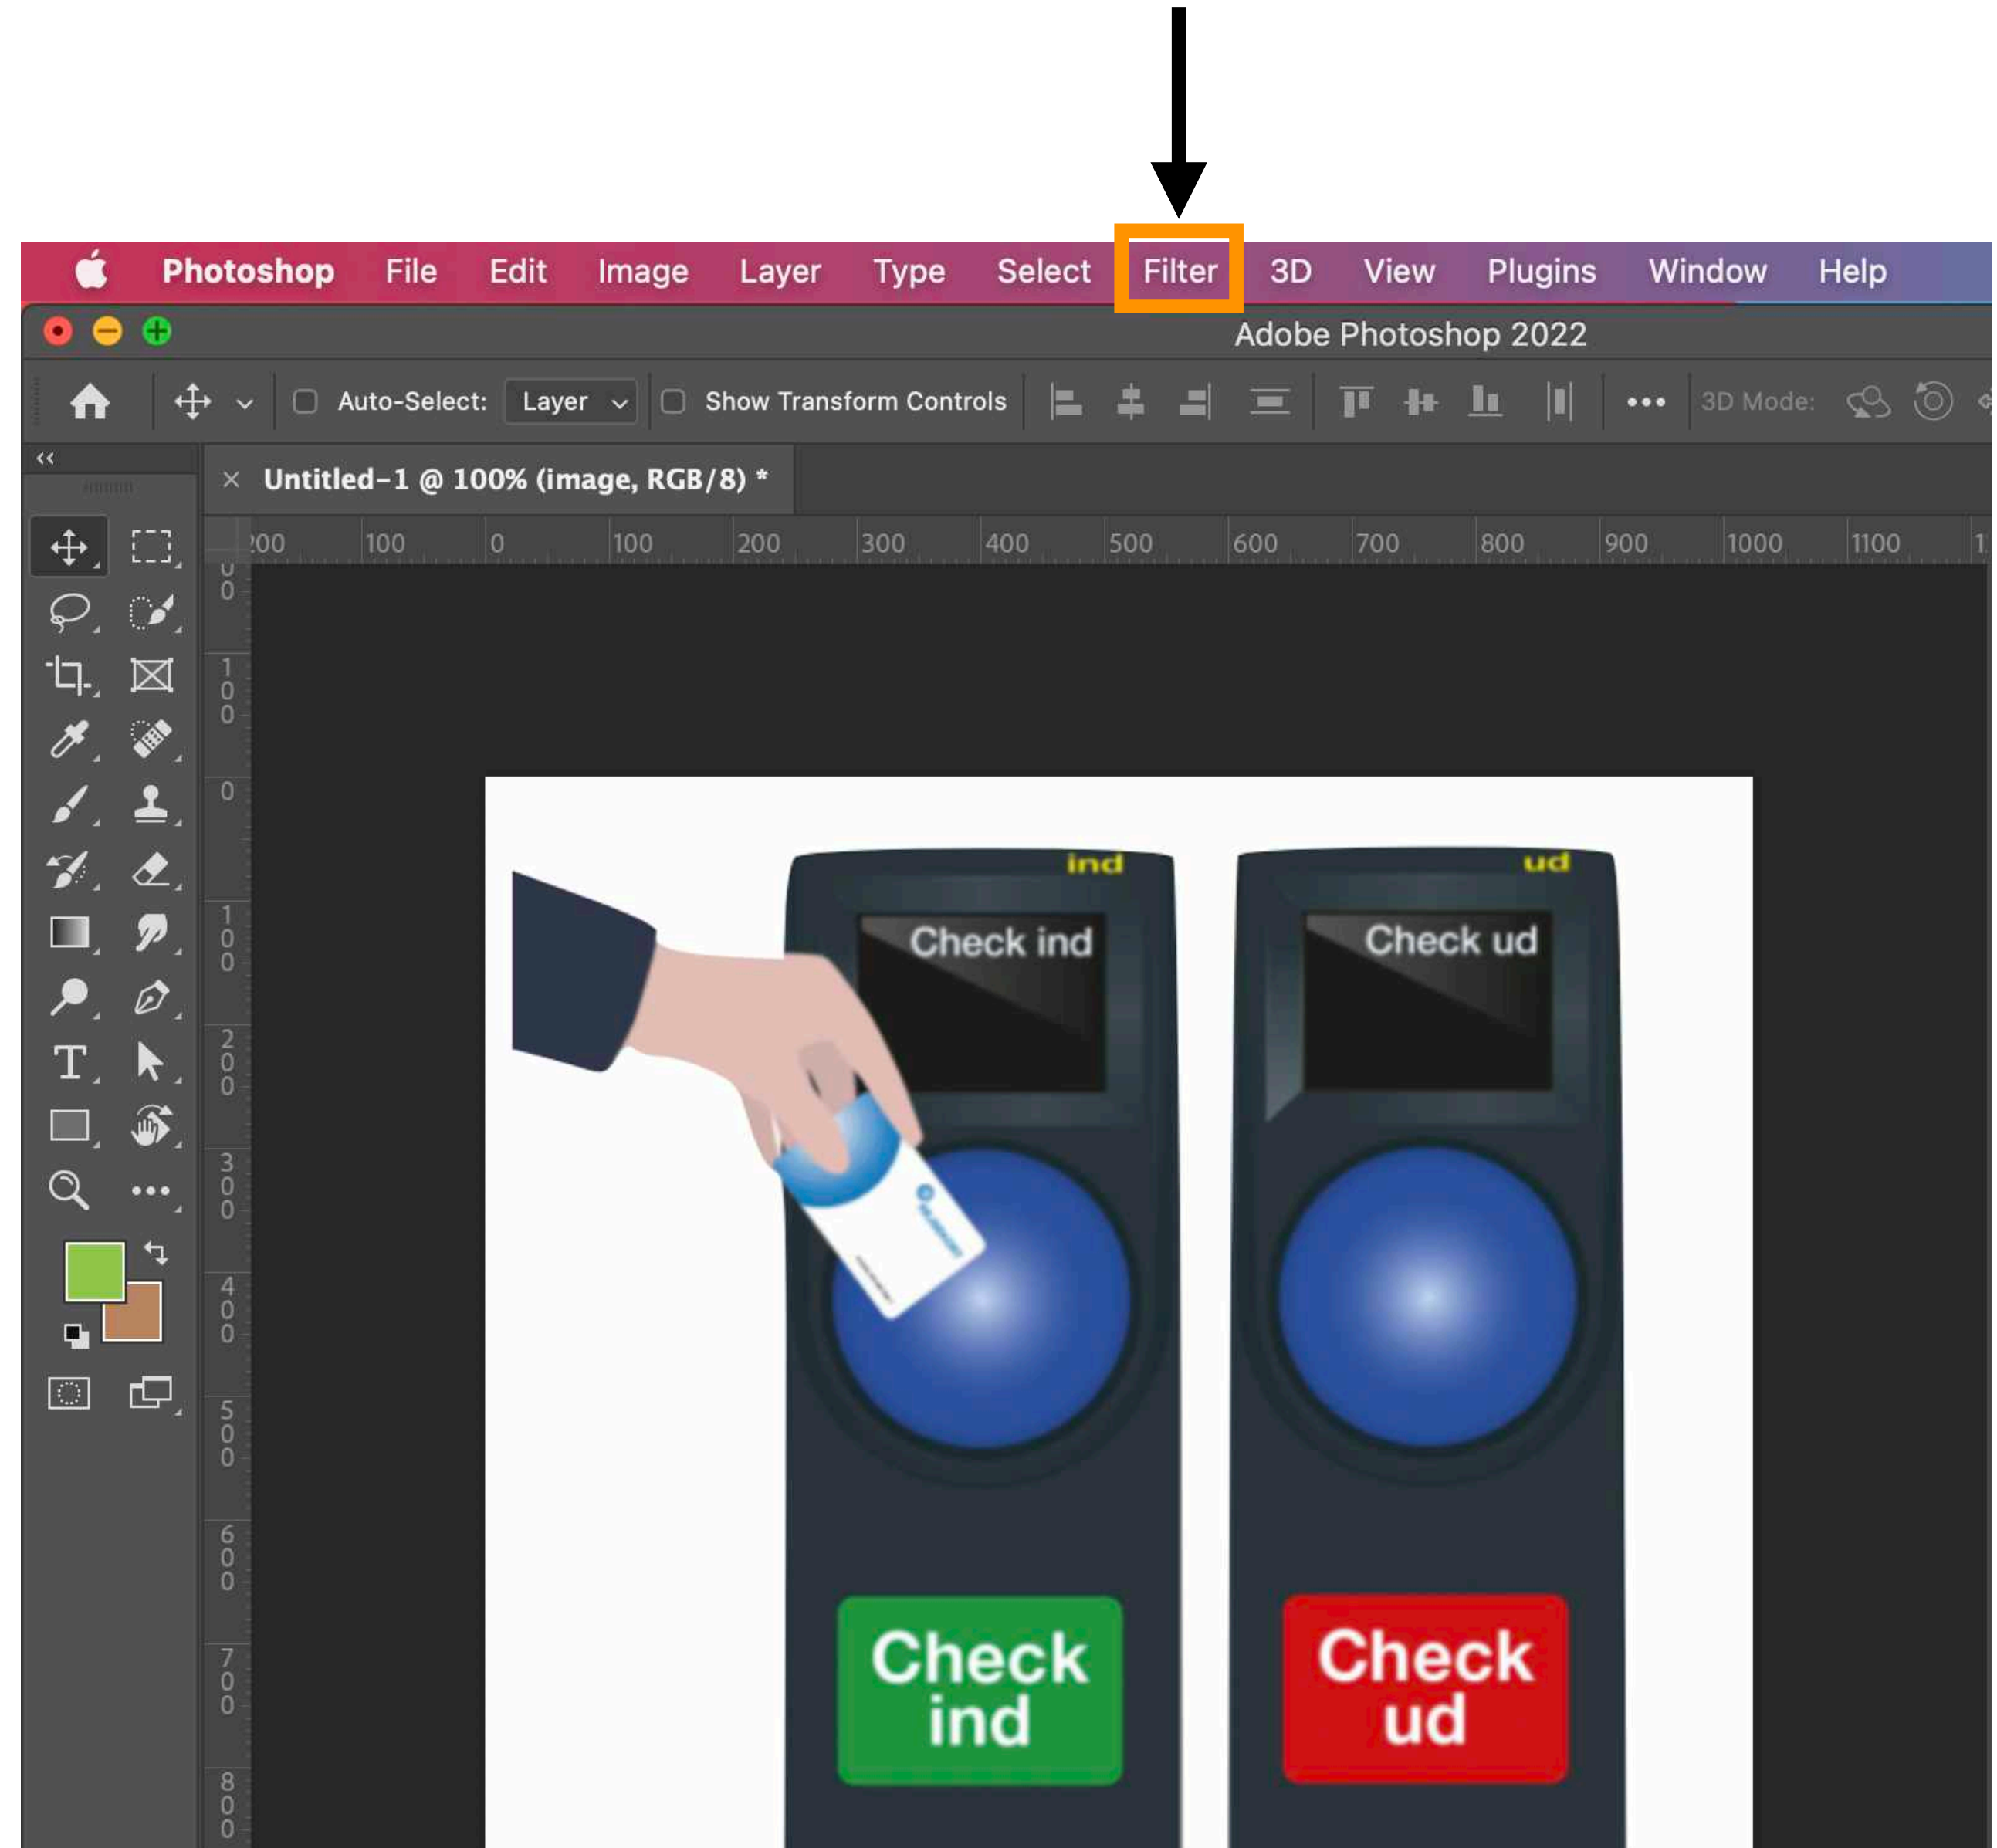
Photoshop File Edit Image Layer Type Select Filter 3D View Plugins Window Help

Adobe Photoshop 2022

Auto-Select: Layer Show Transform Controls 3D Mode:

Untitled-1 @ 100% (image, RGB/8) *

200 100 0 100 200 300 400 500 600 700 800 900 1000 1100

0 100 0 100 200 300 400 500 600 700 800

ind
Check ind

ud
Check ud

Check ind

Check ud